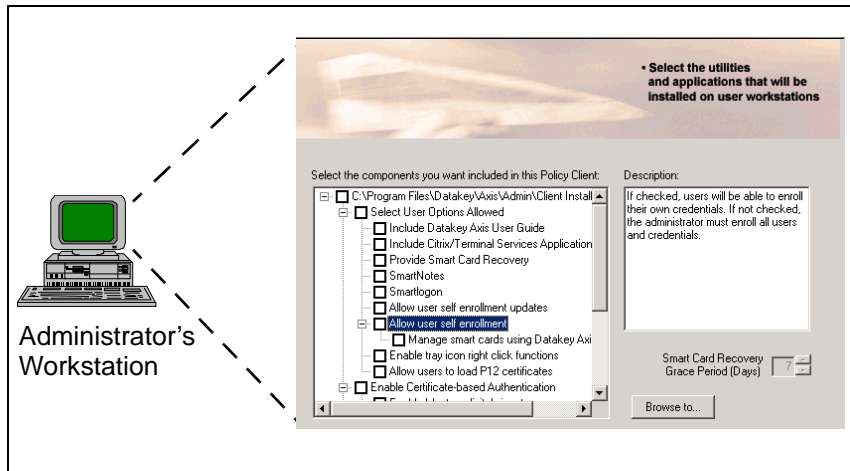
• Select the utilities and applications that will be installed on user workstations

Select the components you want included in this Policy Client:

C:\Program Files\Datakey\Axis\Admin\Client Install
Select User Options Allowed
Include Datakey Axis User Guide
Include Citrix/Terminal Services Application
Provide Smart Card Recovery
SmartNotes
Smartlogon
Allow user self enrollment updates
Allow user self enrollment
Manage smart cards using Datakey Axi
Enable tray icon right click functions
Allow users to load P12 certificates
Enable Certificate-based Authentication
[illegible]

Description:

If checked, users will be able to enroll their own credentials. If not checked, the administrator must enroll all users and credentials.

Smart Card Recovery Grace Period (Days) 7

Browse to...

Administrator's Workstation